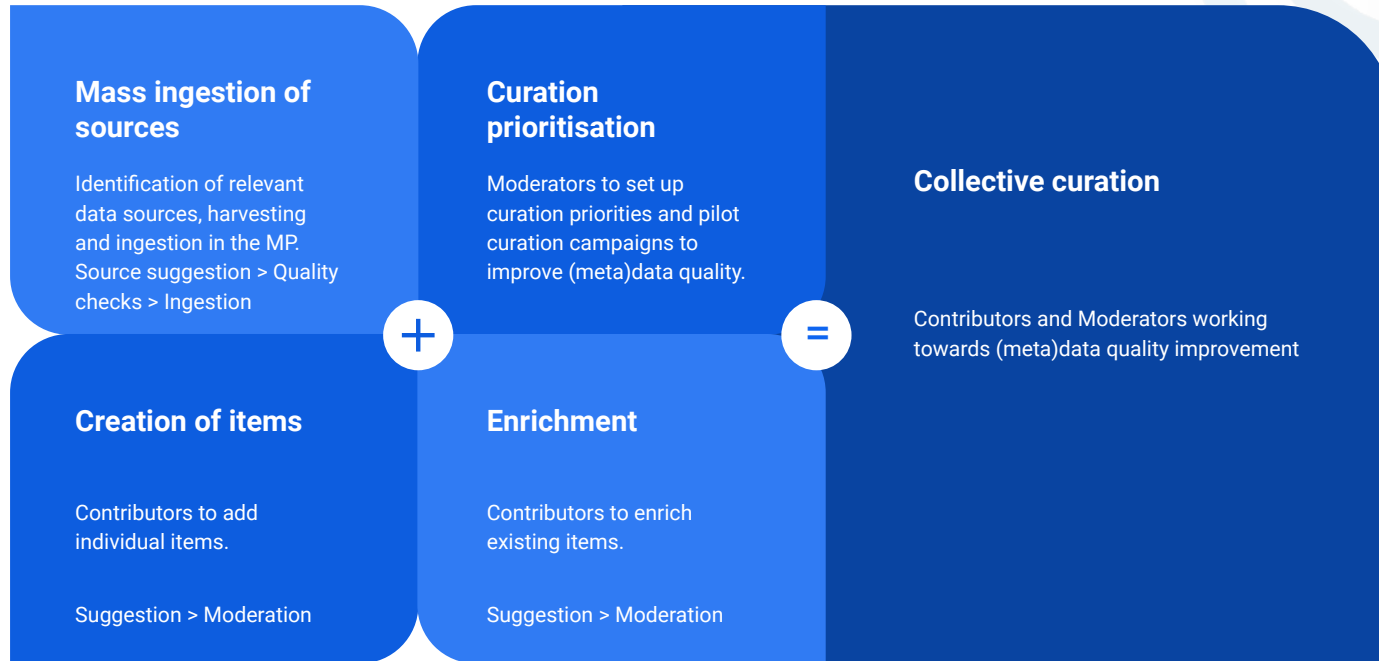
Mass ingestion of sources

Identification of relevant data sources, harvesting and ingestion in the MP. Source suggestion > Quality checks > Ingestion

Curation prioritisation

Moderators to set up curation priorities and pilot curation campaigns to improve (meta)data quality.

+

=

Collective curation

Contributors and Moderators working towards (meta)data quality improvement

Creation of items

Contributors to add individual items.

Suggestion > Moderation

Enrichment

Contributors to enrich existing items.

Suggestion > Moderation